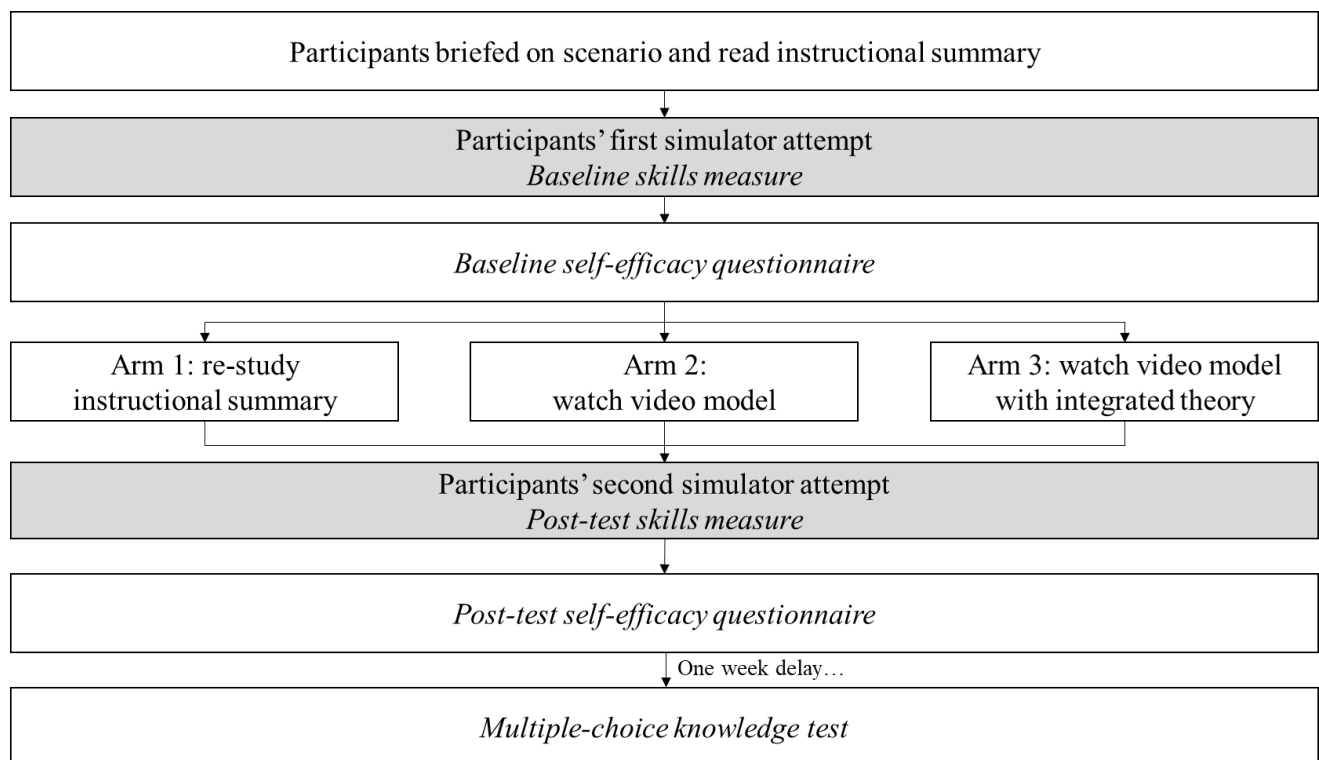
Participants briefed on scenario and read instructional summary

Participants' first simulator attempt
Baseline skills measure

Baseline self-efficacy questionnaire

Arm 1: re-study instructional summary

Arm 2: watch video model

Arm 3: watch video model with integrated theory

Participants' second simulator attempt
Post-test skills measure

Post-test self-efficacy questionnaire

One week delay…

Multiple-choice knowledge test